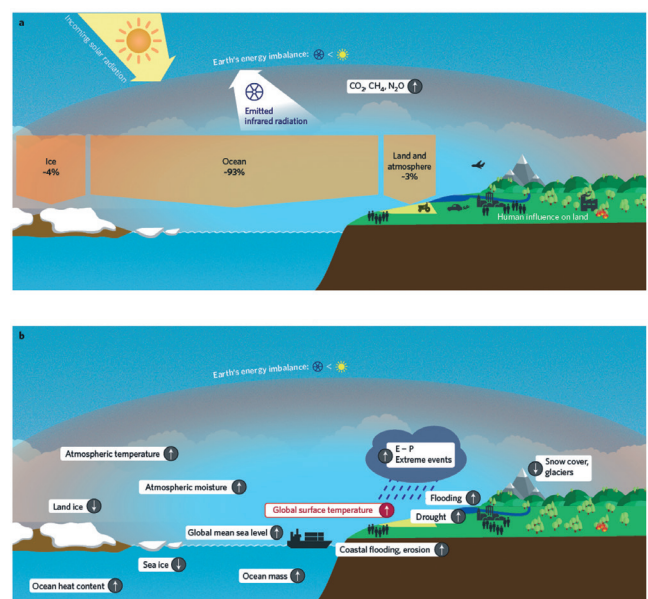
a

Incoming solar radiation

Earth's energy imbalance: < 

Emitted infrared radiation

$CO_2$, $CH_4$, $N_2O$

Ice ~4%

Ocean ~93%

Land and atmosphere ~3%

Human influence on land

b

Earth's energy imbalance: < 

Atmospheric temperature

Atmospheric moisture

Land ice

E – P Extreme events

Snow cover, glaciers

Flooding

Global surface temperature

Drought

Global mean sea level

Coastal flooding, erosion

Sea ice

Ocean mass

Ocean heat content